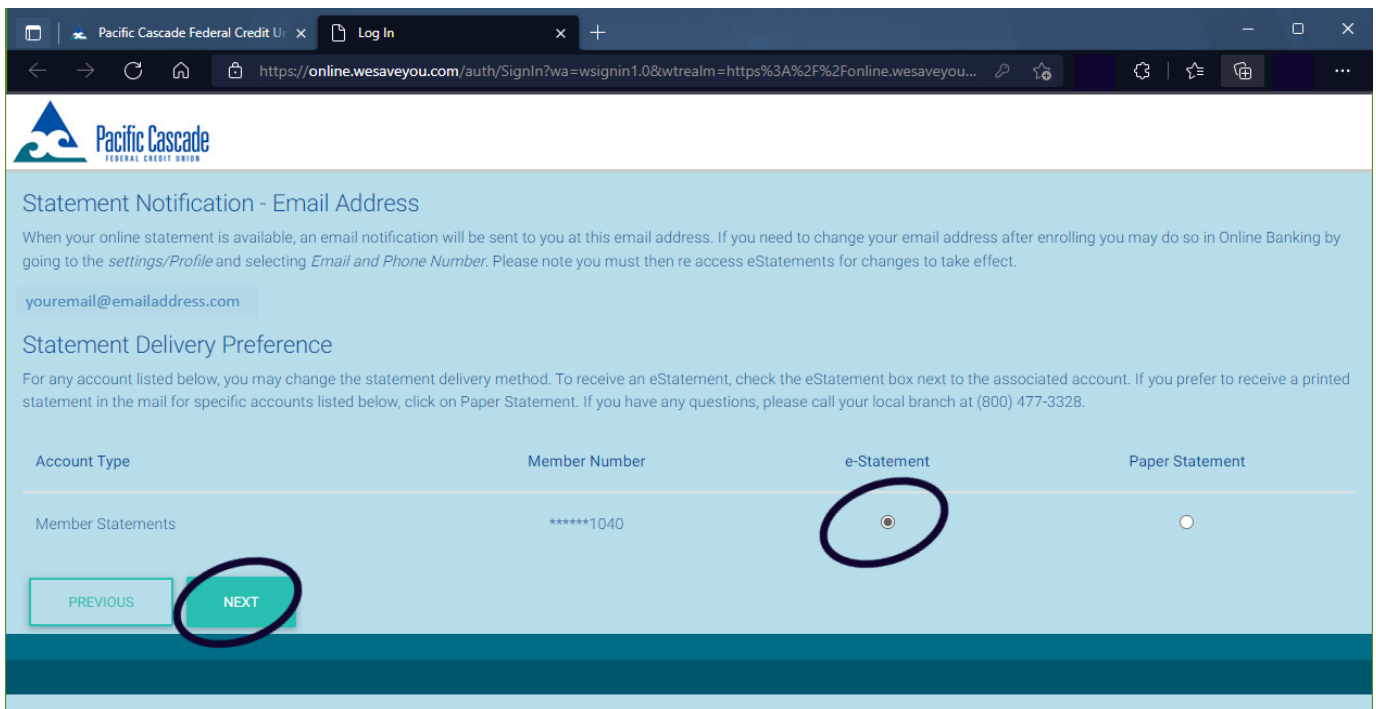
Pacific Cascade Federal Credit U
Log In
https://online.wesaveyou.com/auth/SignIn?wa=wsignin1.0&wtrealm=https%3A%2F%2Fonline.wesaveyou...

Pacific Cascade
FEDERAL CREDIT UNION

Statement Notification - Email Address

When your online statement is available, an email notification will be sent to you at this email address. If you need to change your email address after enrolling you may do so in Online Banking by going to the settings/Profile and selecting Email and Phone Number. Please note you must then re access eStatements for changes to take effect.

youremail@emailaddress.com

Statement Delivery Preference

For any account listed below, you may change the statement delivery method. To receive an eStatement, check the eStatement box next to the associated account. If you prefer to receive a printed statement in the mail for specific accounts listed below, click on Paper Statement. If you have any questions, please call your local branch at (800) 477-3328.

| Account Type | Member Number | e-Statement | Paper Statement |
|---|---|---|---|
| Member Statements | ******1040 | | |

PREVIOUS
NEXT